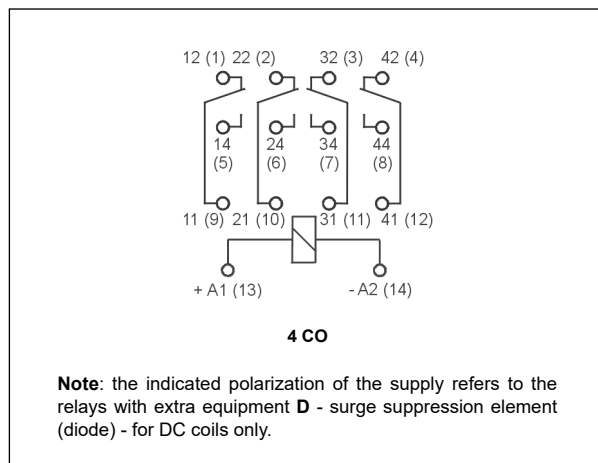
12 (1) 22 (2) 32 (3) 42 (4)

14 (5) 24 (6) 34 (7) 44 (8)

11 (9) 21 (10) 31 (11) 41 (12)

+ A1 (13) - A2 (14)

**4 CO**

**Note**: the indicated polarization of the supply refers to the relays with extra equipment **D** - surge suppression element (diode) - for DC coils only.